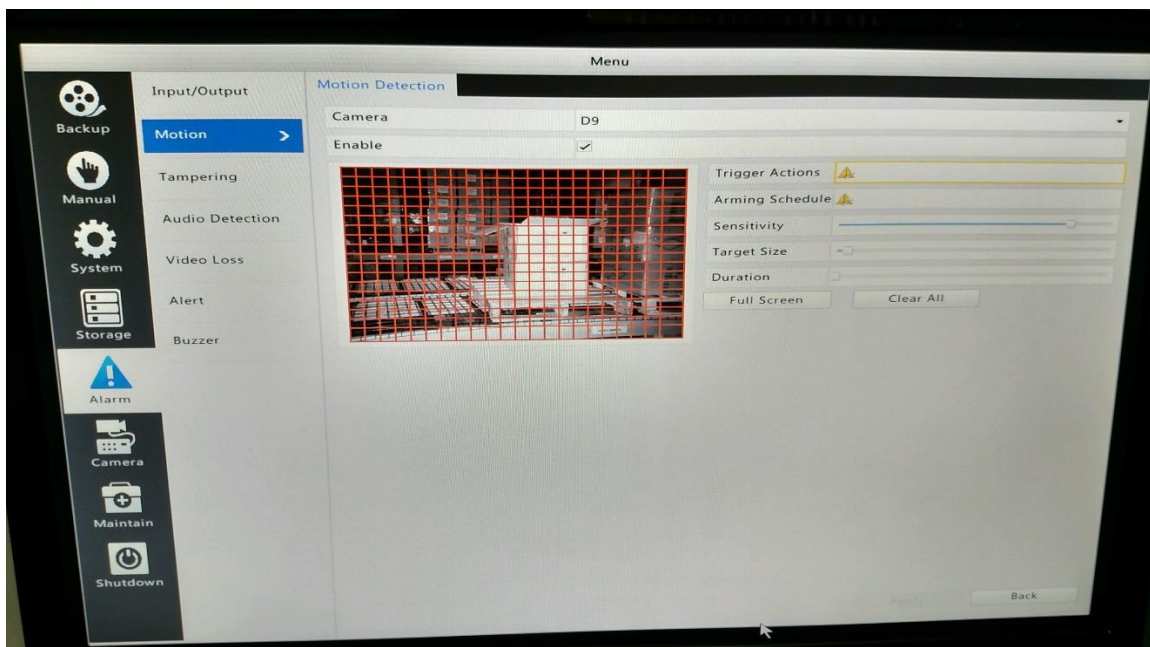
Menu

Backup

Manual

System

Storage

Alarm

Camera

Maintain

Shutdown

Input/Output

Motion >

Tampering

Audio Detection

Video Loss

Alert

Buzzer

Motion Detection

Camera D9

Enable ✓

Trigger Actions

Arming Schedule

Sensitivity

Target Size

Duration

Full Screen

Clear All

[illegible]

Back